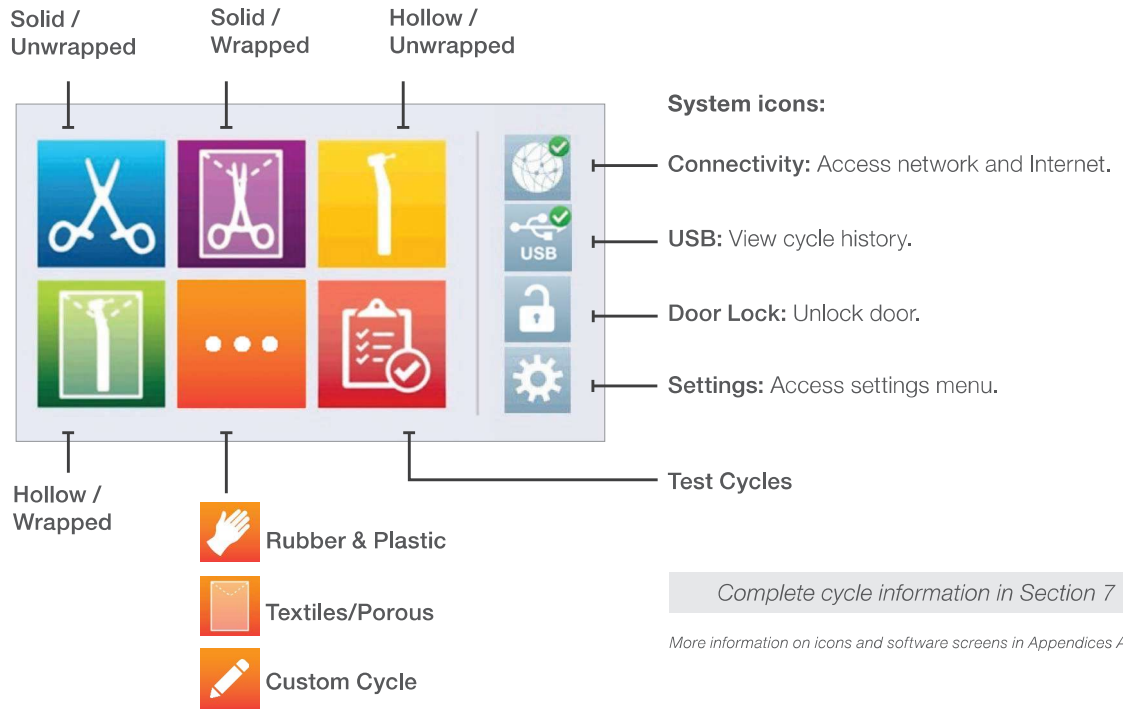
Solid / Unwrapped

Solid / Wrapped

Hollow / Unwrapped

System icons:

USB

Connectivity: Access network and Internet.

USB: View cycle history.

Door Lock: Unlock door.

Settings: Access settings menu.

Hollow / Wrapped

Test Cycles

Rubber & Plastic

Textiles/Porous

Custom Cycle

Complete cycle information in Section 7

More information on icons and software screens in Appendices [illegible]